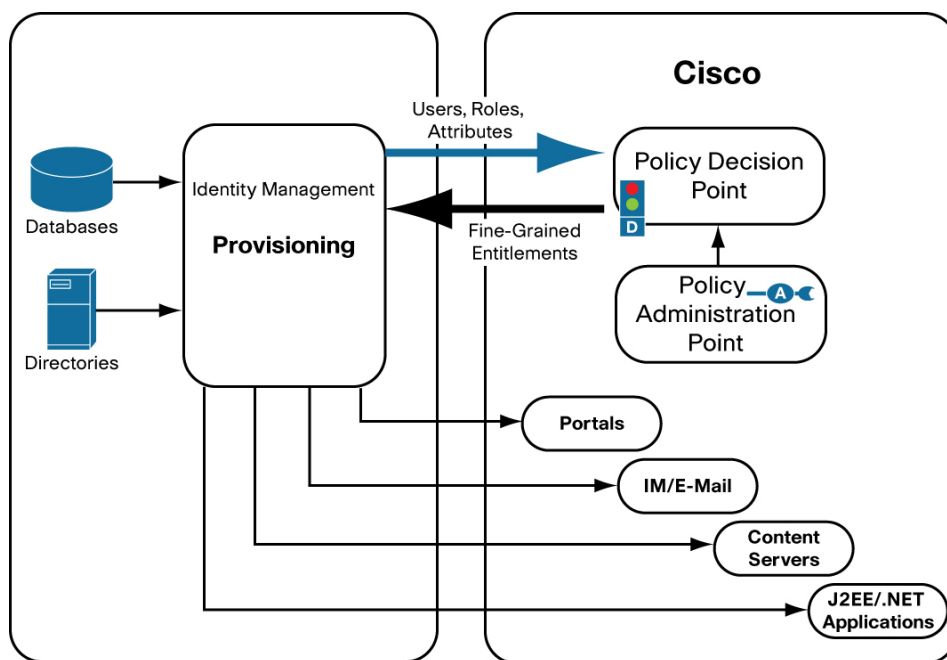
Cisco

Users, Roles, Attributes

Policy Decision Point

D

Databases

Identity Management

Provisioning

Fine-Grained Entitlements

Directories

Policy Administration Point

A

Portals

IM/E-Mail

Content Servers

J2EE/.NET Applications